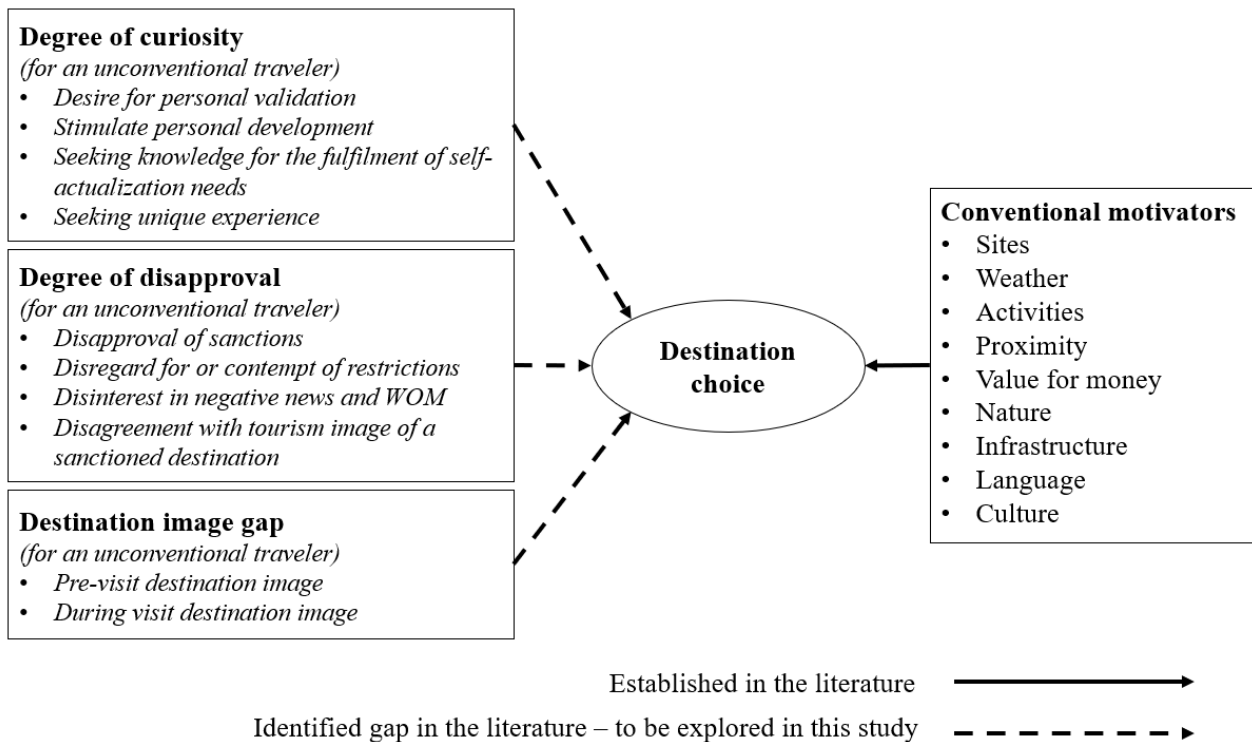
**Degree of curiosity**
*(for an unconventional traveler)*
- *Desire for personal validation*
- *Stimulate personal development*
- *Seeking knowledge for the fulfilment of self-actualization needs*
- *Seeking unique experience*

**Degree of disapproval**
*(for an unconventional traveler)*
- *Disapproval of sanctions*
- *Disregard for or contempt of restrictions*
- *Disinterest in negative news and WOM*
- *Disagreement with tourism image of a sanctioned destination*

**Destination image gap**
*(for an unconventional traveler)*
- *Pre-visit destination image*
- *During visit destination image*

**Destination choice**

**Conventional motivators**
- Sites
- Weather
- Activities
- Proximity
- Value for money
- Nature
- Infrastructure
- Language
- Culture

Established in the literature

Identified gap in the literature – to be explored in this study